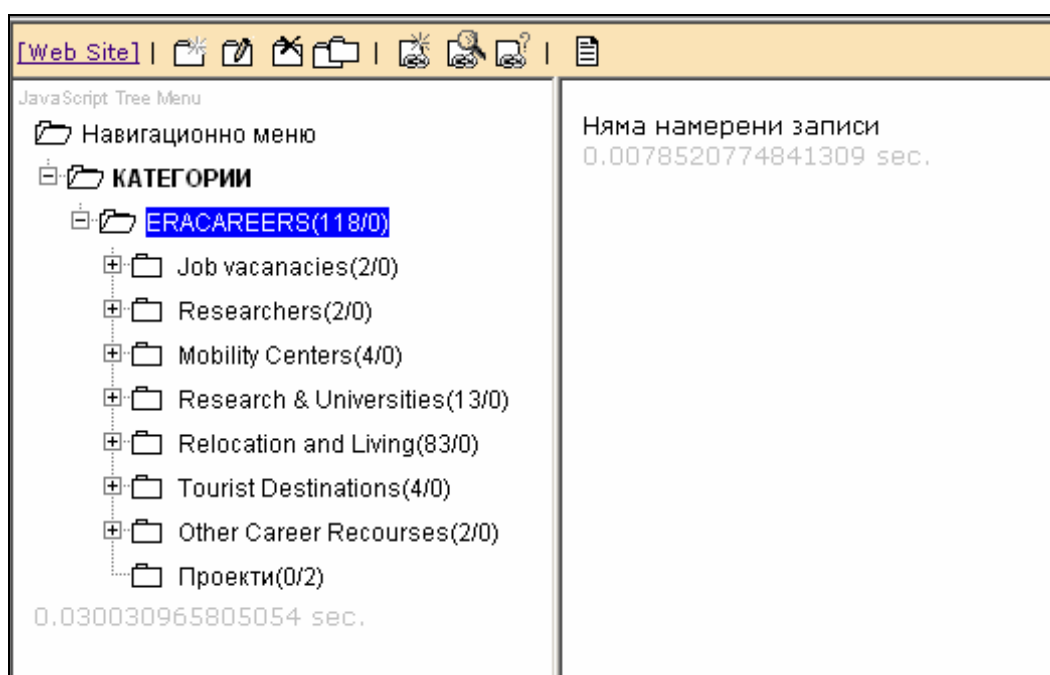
[Web Site] |

JavaScript Tree Menu

Навигационно меню

КАТЕГОРИИ

ERACAREERS(118/0)

Job vacanacies(2/0)

Researchers(2/0)

Mobility Centers(4/0)

Research & Universities(13/0)

Relocation and Living(83/0)

Tourist Destinations(4/0)

Other Career Recourses(2/0)

Проекти(0/2)

0.030030965805054 sec.

Няма намерени записи

0.0078520774841309 sec.